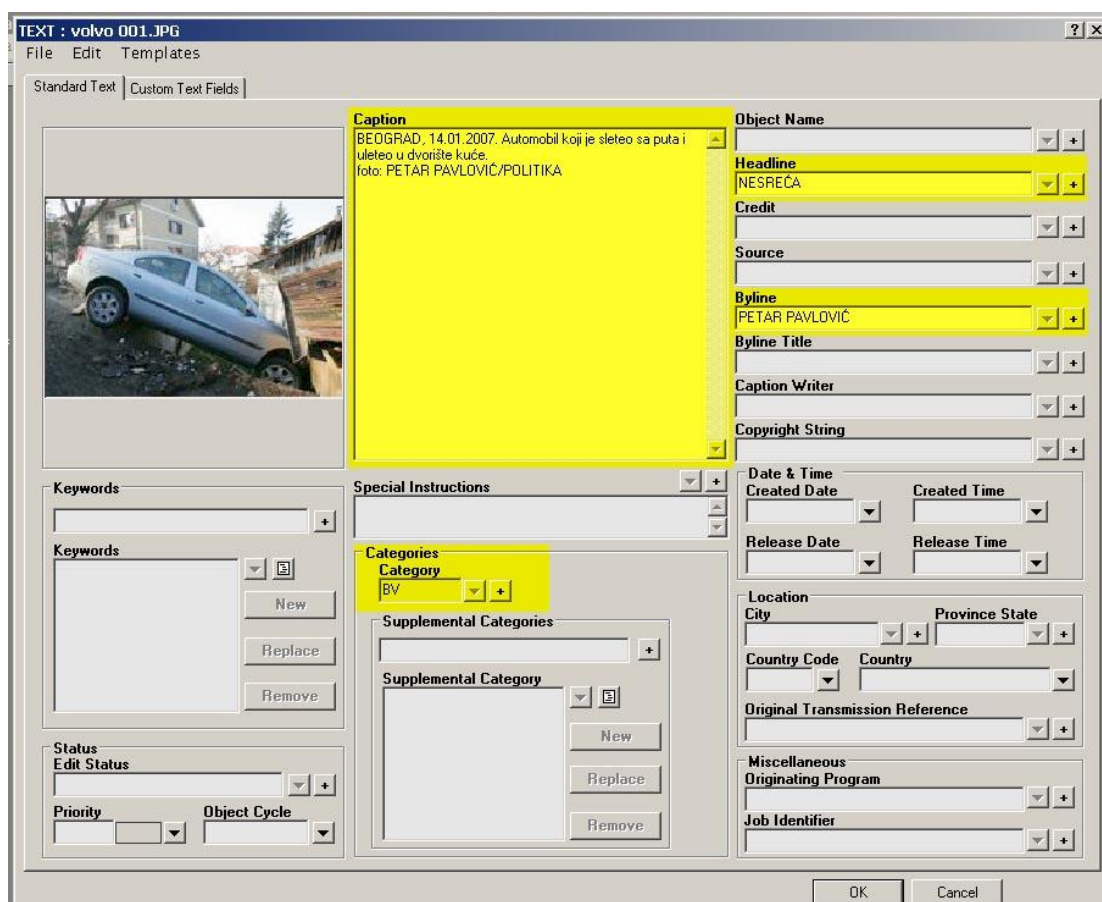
TEXT : volvo 001.JPG

? X

File Edit Templates

Standard Text | Custom Text Fields

Caption
BEOGRAD, 14.01.2007. Automobil koji je sleteo sa puta i uleteo u dvorište kuće.
foto: PETAR PAVLOVIĆ/POLITIKA

Object Name

Headline
NESREĆA

Credit

Source

Byline
PETAR PAVLOVIĆ

Byline Title

Caption Writer

Copyright String

Keywords

Keywords

New

Replace

Remove

Special Instructions

Categories
Category
BV

Supplemental Categories

Supplemental Category

New

Replace

Remove

Date & Time
Created Date
Created Time
Release Date
Release Time

Location
City
Province State
Country Code
Country
Original Transmission Reference

Miscellaneous
Originating Program
Job Identifier

Status
Edit Status
Priority
Object Cycle

OK
Cancel